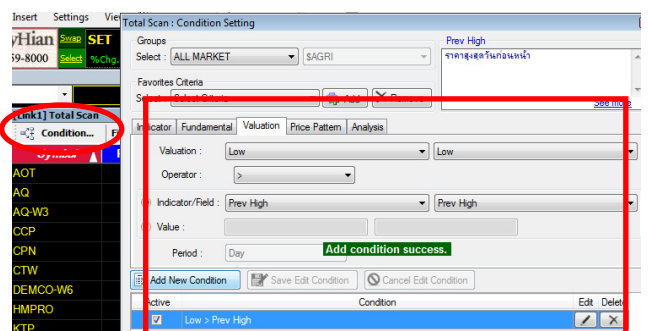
Insert Settings Vie

yHian Swap SET
59-8000 Select %Chg.

[Link1] Total Scan
Condition...

AOT
AQ
AQ-W3
CCP
CPN
CTW
DEMCO-W6
HMPRO
KTP

Total Scan : Condition Setting

Groups
Select : ALL MARKET $AGRI

Favorites Criteria
Select : Select Criteria Add Remove

Prev High
ราคาสูงสุดวันก่อนหน้า
See more

Indicator Fundamental Valuation Price Pattern Analysis

Valuation : Low Low

Operator : >

Indicator/Field : Prev High Prev High

Value :

Period : Day

Add condition success.

Add New Condition Save Edit Condition Cancel Edit Condition

| Active | Condition | Edit | Delete |
|---|---|---|---|
| ☑ | Low > Prev High | | |